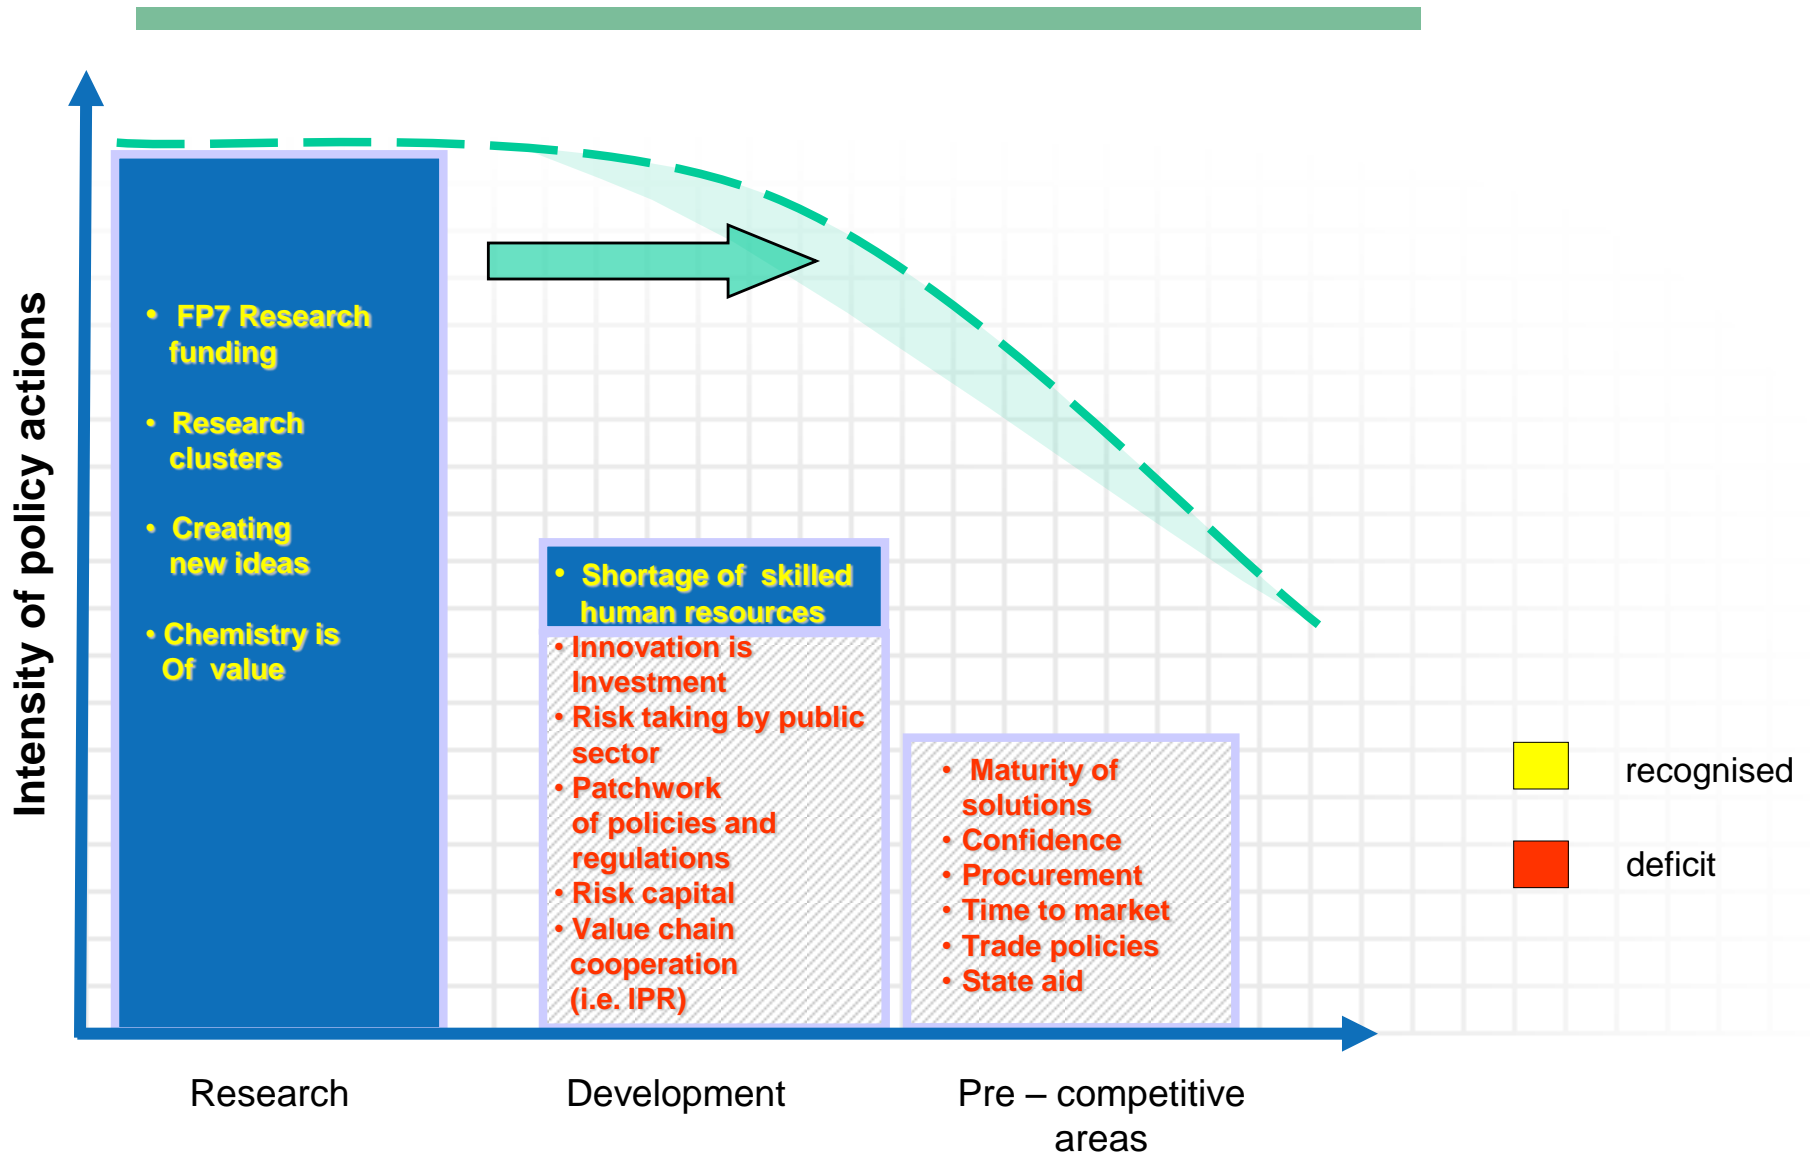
Intensity of policy actions

• FP7 Research funding

• Research clusters

• Creating new ideas

• Chemistry is Of value

• Shortage of skilled human resources

• Innovation is Investment
• Risk taking by public sector
• Patchwork of policies and regulations
• Risk capital
• Value chain cooperation (i.e. IPR)

• Maturity of solutions
• Confidence
• Procurement
• Time to market
• Trade policies
• State aid

recognised

deficit

Research

Development

Pre – competitive areas